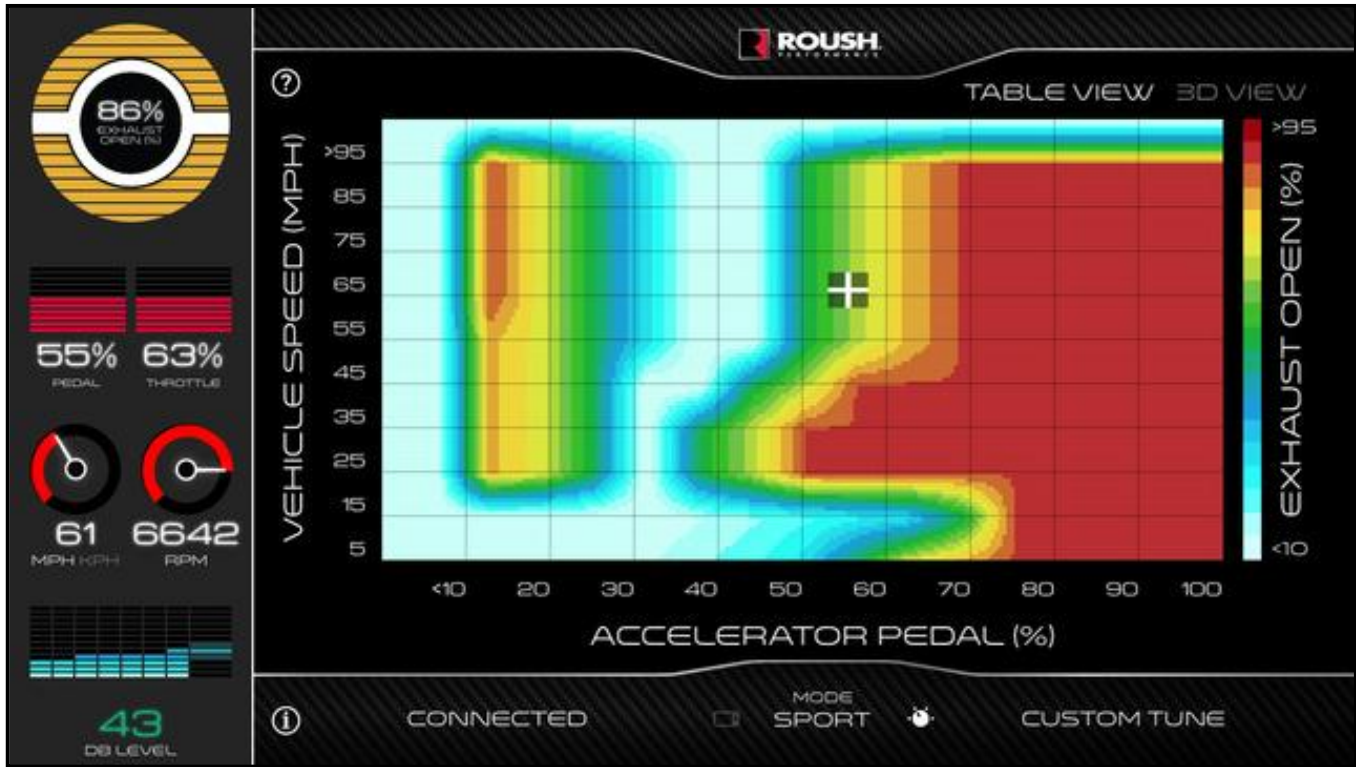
86%
EXHAUST OPEN (%)

55% PEDAL
63% THROTTLE

61 MPH KPH
6642 RPM

43
DB LEVEL

ROUSH PERFORMANCE

?

TABLE VIEW 3D VIEW

VEHICLE SPEED (MPH)
>95
85
75
65
55
45
35
25
15
5

<10 20 30 40 50 60 70 80 90 100
ACCELERATOR PEDAL (%)

>95
EXHAUST OPEN (%)
<10

i
CONNECTED
MODE
SPORT
CUSTOM TUNE